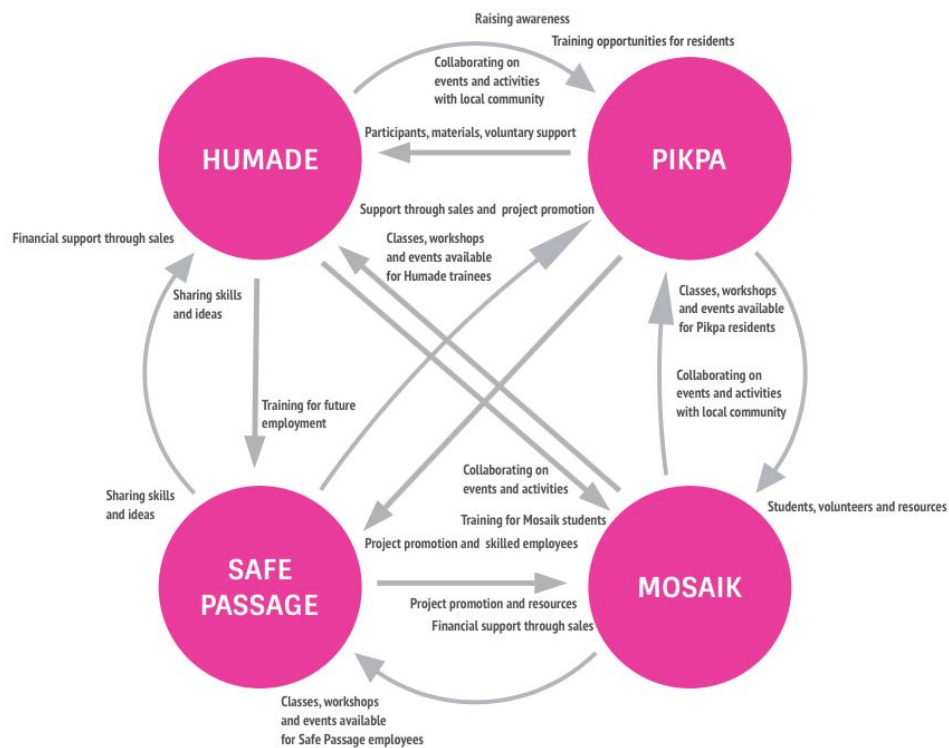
Raising awareness

Training opportunities for residents

Collaborating on events and activities with local community

Participants, materials, voluntary support

HUMADE

PIKPA

Support through sales and project promotion

Financial support through sales

Classes, workshops and events available for Humade trainees

Sharing skills and ideas

Classes, workshops and events available for Pikpa residents

Collaborating on events and activities with local community

Training for future employment

Collaborating on events and activities

Sharing skills and ideas

Students, volunteers and resources

Training for Mosaik students

Project promotion and skilled employees

SAFE PASSAGE

MOSAIK

Project promotion and resources

Financial support through sales

Classes, workshops and events available for Safe Passage employees